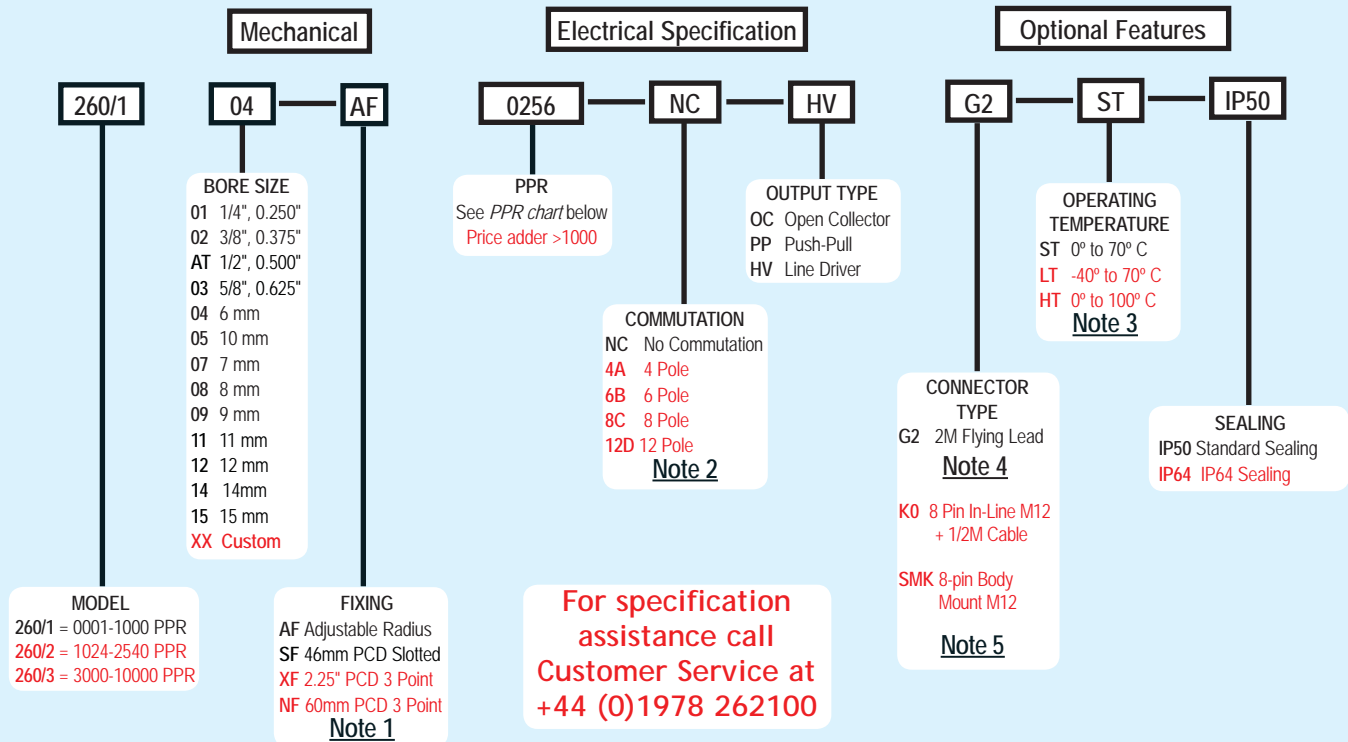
Mechanical

Electrical Specification

Optional Features

260/1

04 AF

0256 NC HV

G2 ST IP50

BORE SIZE
01 1/4", 0.250"
02 3/8", 0.375"
AT 1/2", 0.500"
03 5/8", 0.625"
04 6 mm
05 10 mm
07 7 mm
08 8 mm
09 9 mm
11 11 mm
12 12 mm
14 14mm
15 15 mm
XX Custom

PPR
See PPR chart below
Price adder >1000

OUTPUT TYPE
OC Open Collector
PP Push-Pull
HV Line Driver

COMMUTATION
NC No Commutation
4A 4 Pole
6B 6 Pole
8C 8 Pole
12D 12 Pole
Note 2

OPERATING TEMPERATURE
ST 0º to 70º C
LT -40º to 70º C
HT 0º to 100º C
Note 3

CONNECTOR TYPE
G2 2M Flying Lead
Note 4

K0 8 Pin In-Line M12 + 1/2M Cable

SMK 8-pin Body Mount M12

Note 5

SEALING
IP50 Standard Sealing
IP64 IP64 Sealing

MODEL
260/1 = 0001-1000 PPR
260/2 = 1024-2540 PPR
260/3 = 3000-10000 PPR

FIXING
AF Adjustable Radius
SF 46mm PCD Slotted
XF 2.25" PCD 3 Point
NF 60mm PCD 3 Point
Note 1

For specification assistance call Customer Service at +44 (0)1978 262100